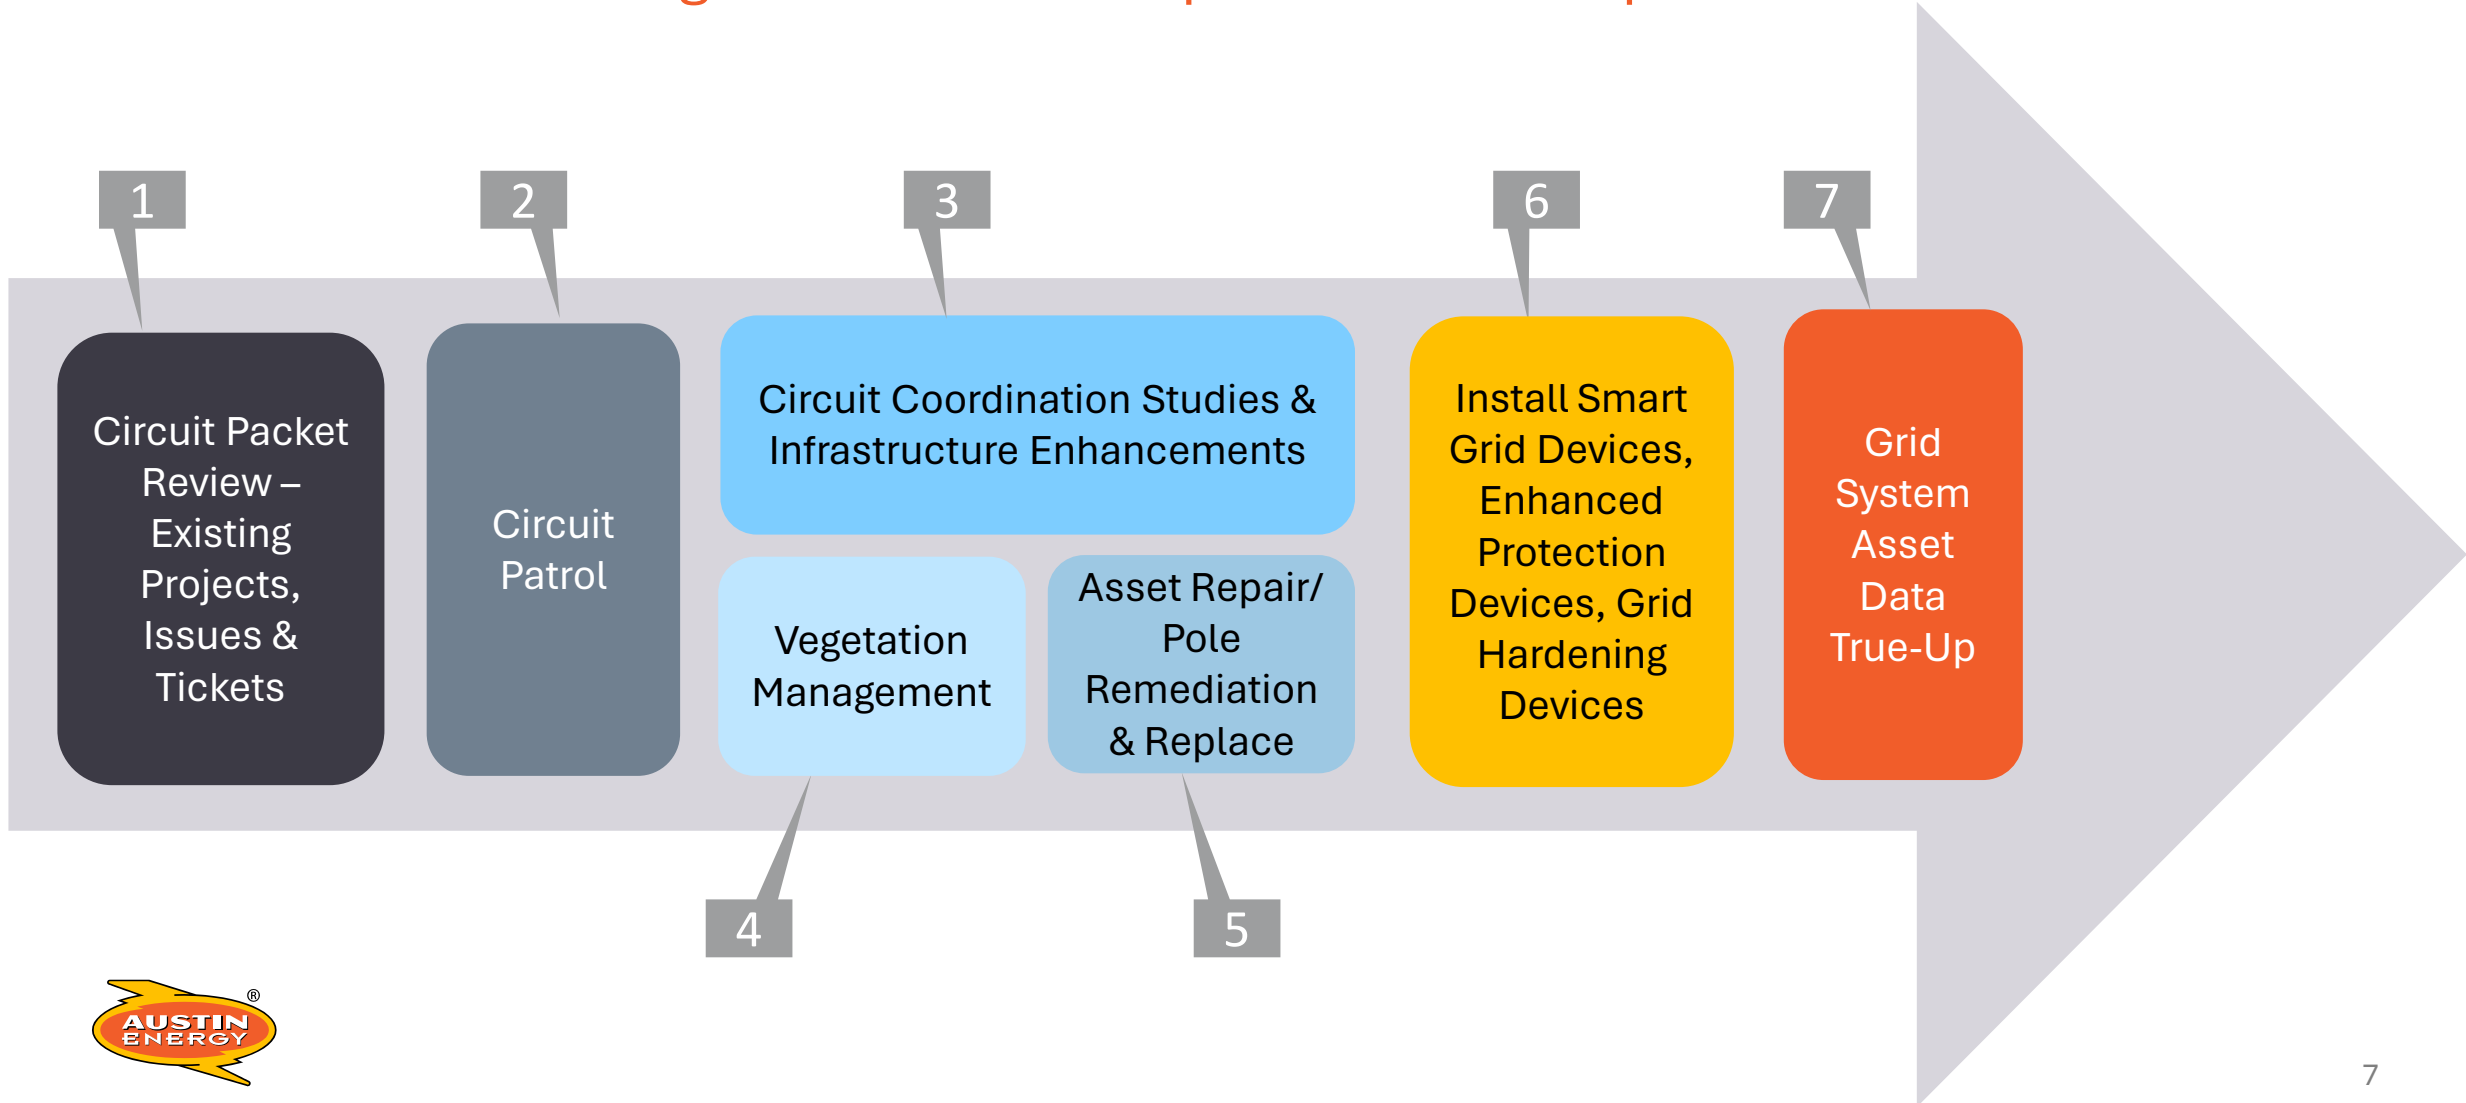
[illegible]

1

Circuit Packet Review – Existing Projects, Issues & Tickets

2

Circuit Patrol

3

Circuit Coordination Studies & Infrastructure Enhancements

Vegetation Management

4

Asset Repair/ Pole Remediation & Replace

5

6

Install Smart Grid Devices, Enhanced Protection Devices, Grid Hardening Devices

7

Grid System Asset Data True-Up

AUSTIN ENERGY®

7